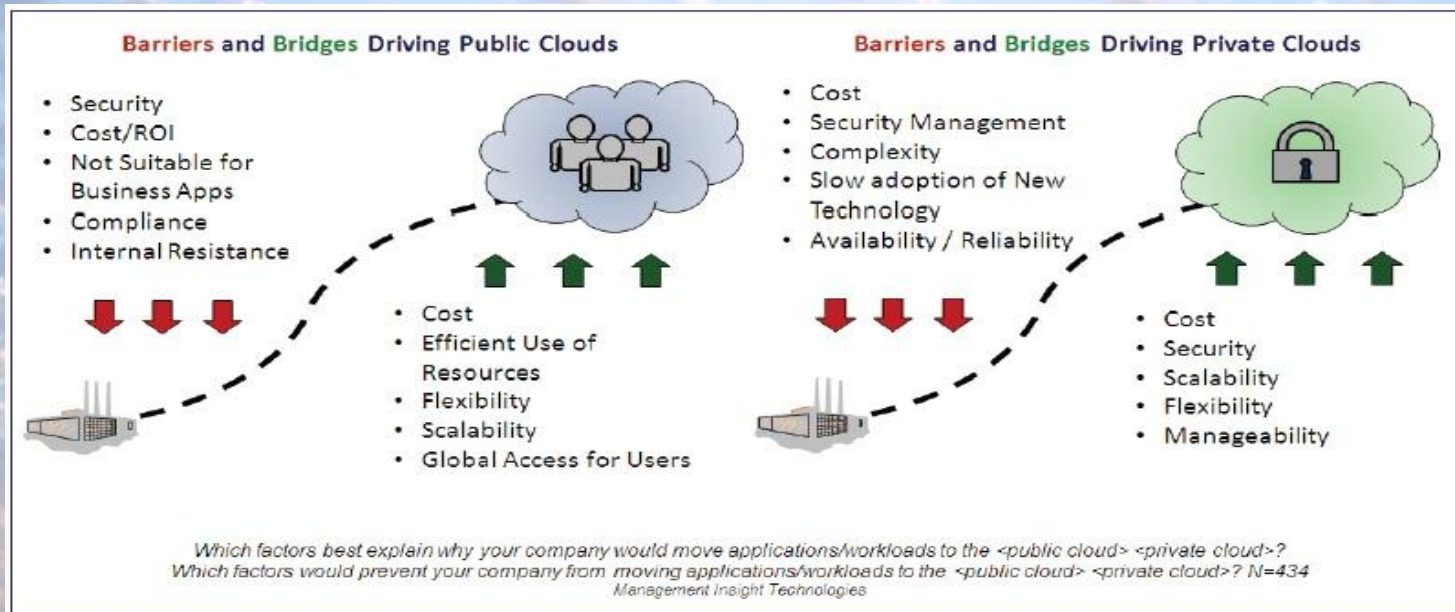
Barriers and Bridges Driving Public Clouds

- Security
- Cost/ROI
- Not Suitable for Business Apps
- Compliance
- Internal Resistance

- Cost
- Efficient Use of Resources
- Flexibility
- Scalability
- Global Access for Users

Barriers and Bridges Driving Private Clouds

- Cost
- Security Management
- Complexity
- Slow adoption of New Technology
- Availability / Reliability

- Cost
- Security
- Scalability
- Flexibility
- Manageability

Which factors best explain why your company would move applications/workloads to the <public cloud> <private cloud>?
Which factors would prevent your company from moving applications/workloads to the <public cloud> <private cloud>? N=434
Management Insight Technologies